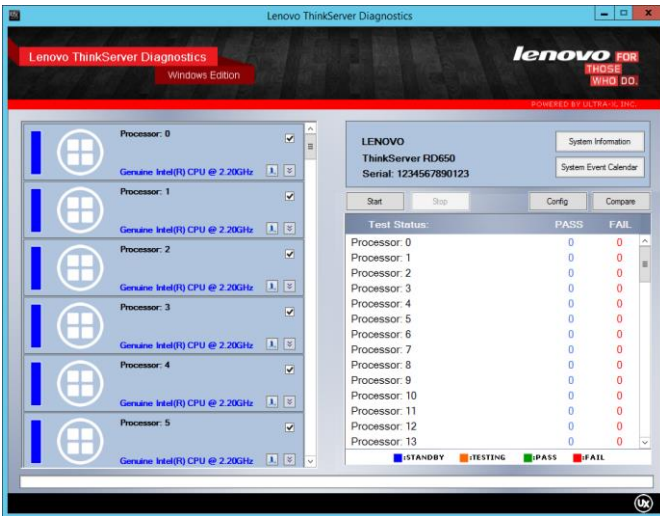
Lenovo ThinkServer Diagnostics

Lenovo ThinkServer Diagnostics
Windows Edition

lenovo FOR THOSE WHO DO.
POWERED BY ULTRA-X, INC.

Processor: 0
Genuine Intel(R) CPU @ 2.20GHz
Processor: 1
Genuine Intel(R) CPU @ 2.20GHz
Processor: 2
Genuine Intel(R) CPU @ 2.20GHz
Processor: 3
Genuine Intel(R) CPU @ 2.20GHz
Processor: 4
Genuine Intel(R) CPU @ 2.20GHz
Processor: 5
Genuine Intel(R) CPU @ 2.20GHz

LENOVO
ThinkServer RD650
Serial: 1234567890123

System Information
System Event Calendar

Start
Stop
Config
Compare

| Test Status: | PASS | FAIL |
|---|---|---|
| Processor: 0 | 0 | 0 |
| Processor: 1 | 0 | 0 |
| Processor: 2 | 0 | 0 |
| Processor: 3 | 0 | 0 |
| Processor: 4 | 0 | 0 |
| Processor: 5 | 0 | 0 |
| Processor: 6 | 0 | 0 |
| Processor: 7 | 0 | 0 |
| Processor: 8 | 0 | 0 |
| Processor: 9 | 0 | 0 |
| Processor: 10 | 0 | 0 |
| Processor: 11 | 0 | 0 |
| Processor: 12 | 0 | 0 |
| Processor: 13 | 0 | 0 |

:STANDBY :TESTING :PASS :FAIL